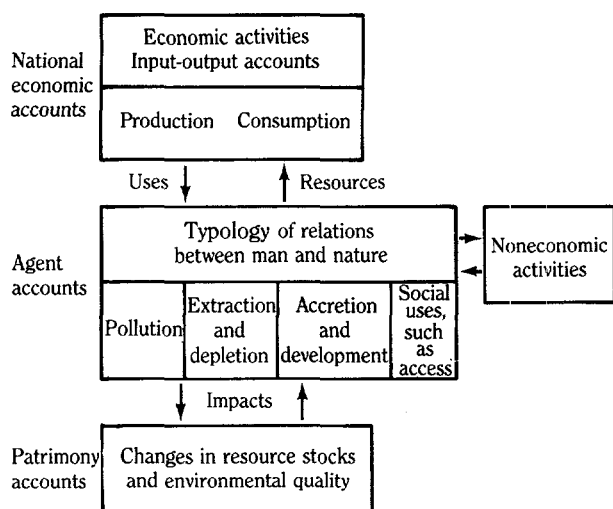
National economic accounts

Economic activities
Input-output accounts

Production

Consumption

Uses

Resources

Agent accounts

Typology of relations between man and nature

Noneconomic activities

Pollution

Extraction and depletion

Accretion and development

Social uses, such as access

Impacts

Patrimony accounts

Changes in resource stocks and environmental quality